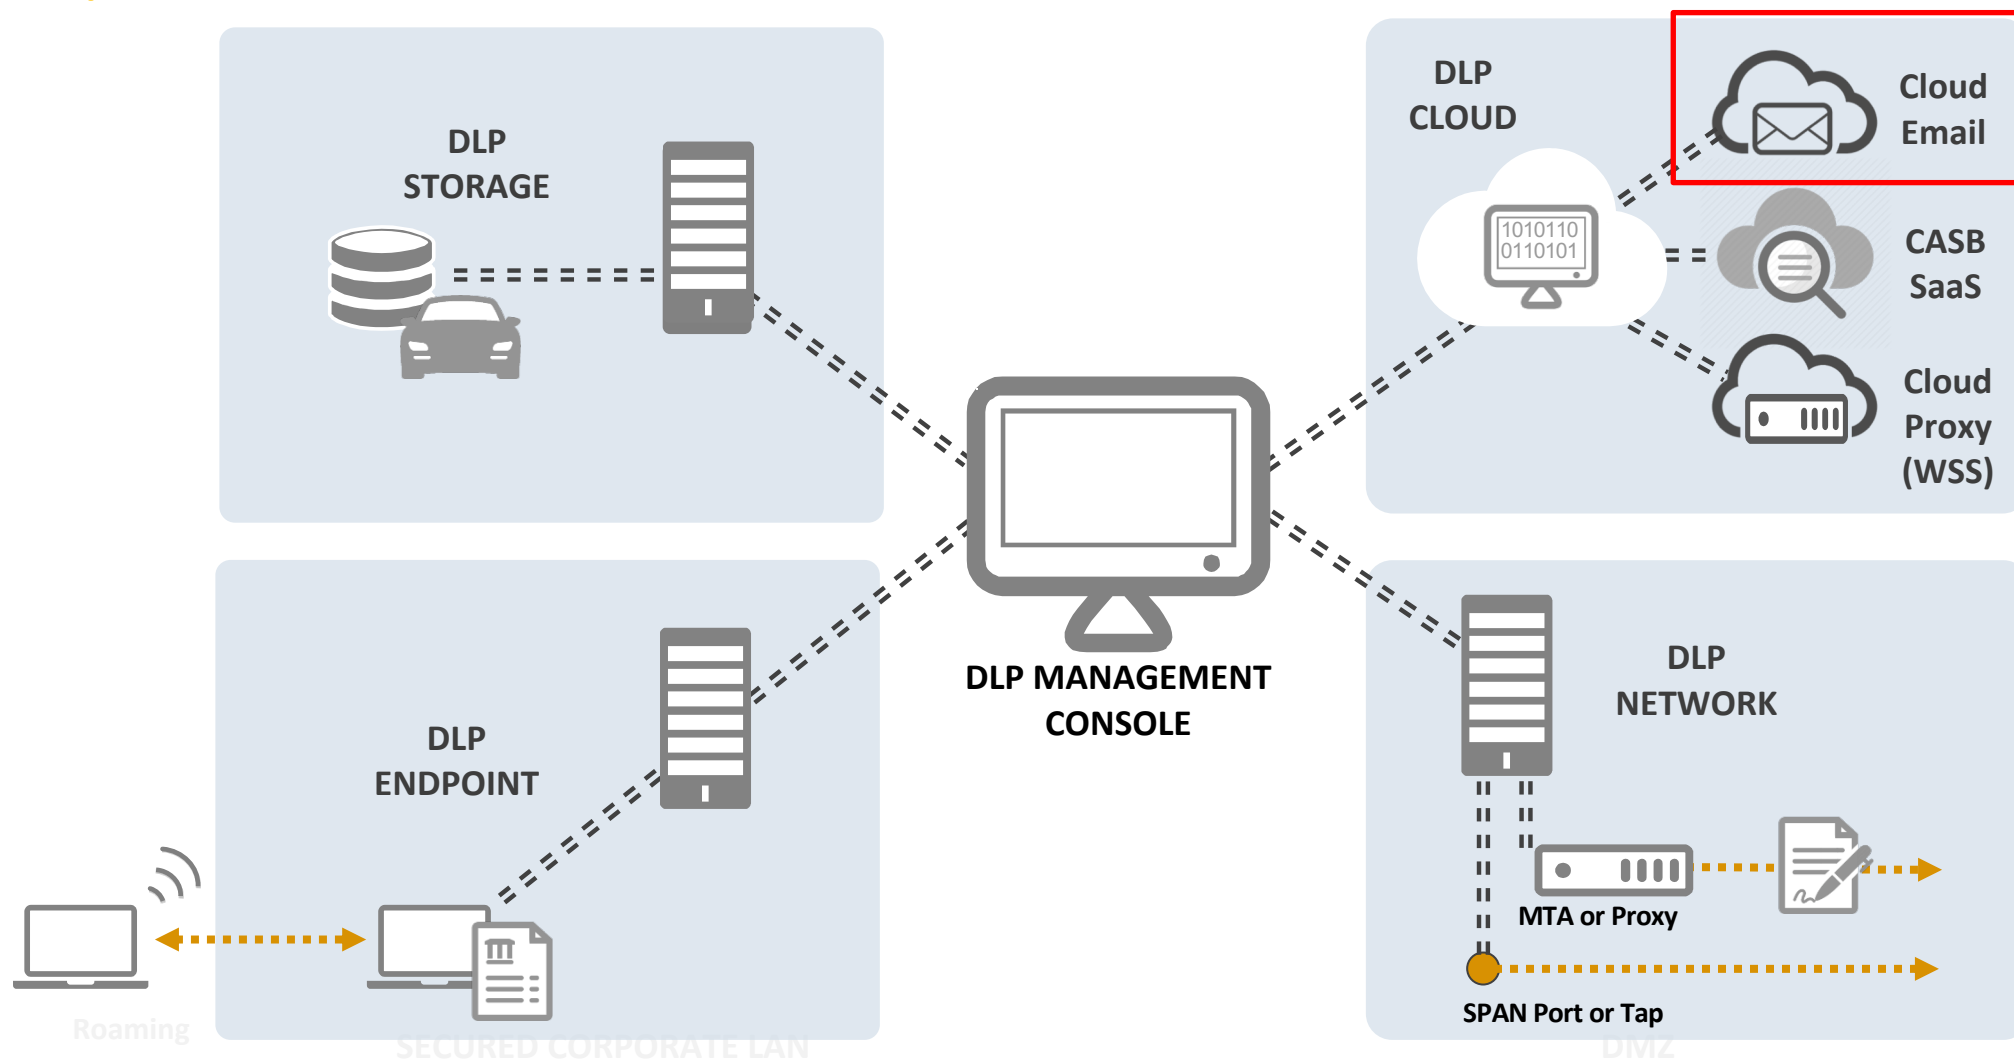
DLP STORAGE

DLP CLOUD

1010110
0110101

Cloud Email

CASB SaaS

Cloud Proxy (WSS)

DLP MANAGEMENT CONSOLE

DLP ENDPOINT

DLP NETWORK

MTA or Proxy

SPAN Port or Tap

Roaming

SECURED CORPORATE LAN

DMZ